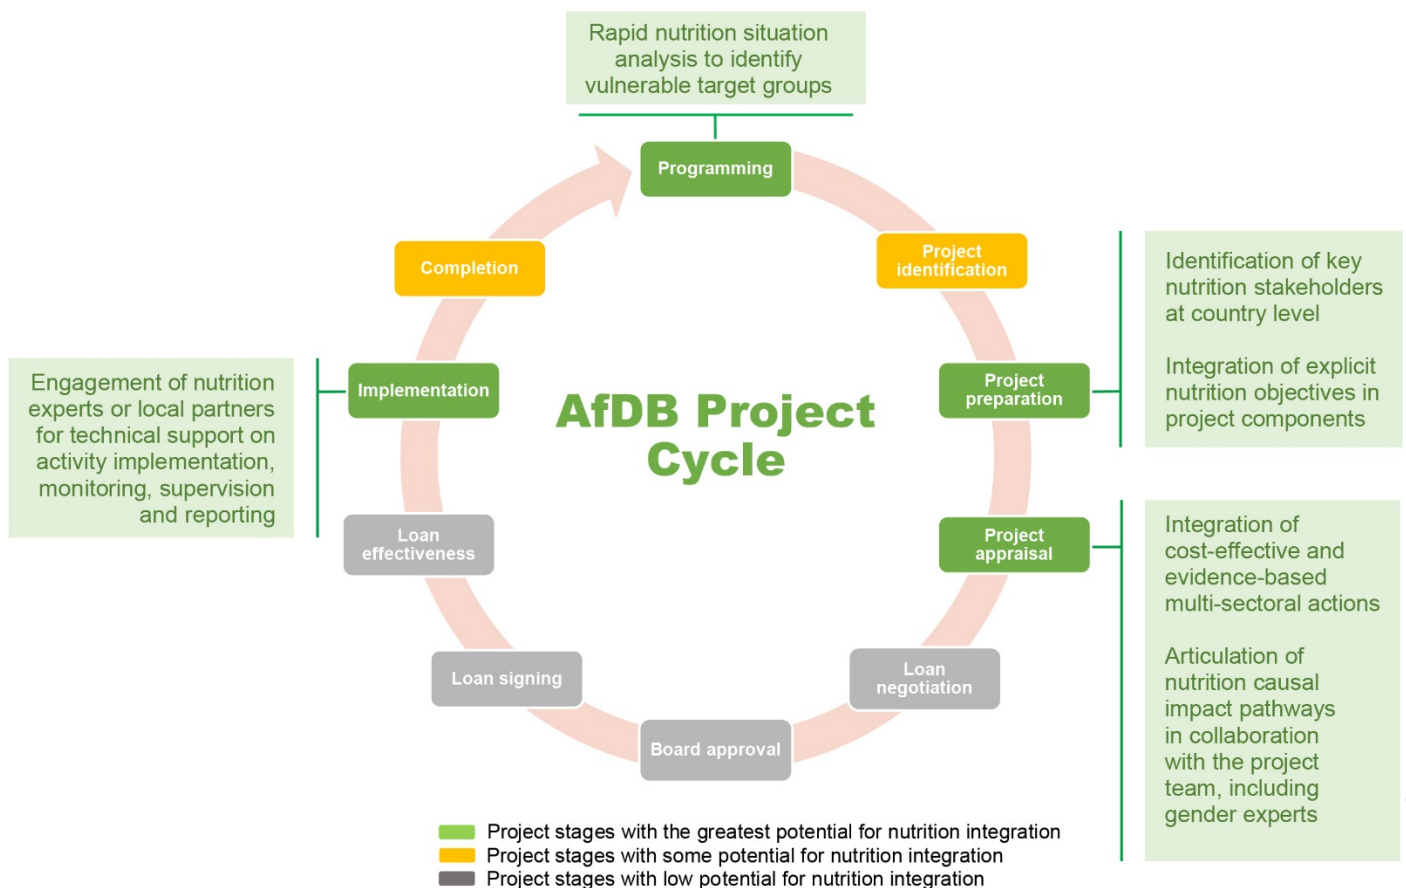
Rapid nutrition situation analysis to identify vulnerable target groups

Programming

Project identification

Identification of key nutrition stakeholders at country level

Integration of explicit nutrition objectives in project components

Completion

Engagement of nutrition experts or local partners for technical support on activity implementation, monitoring, supervision and reporting

Implementation

AfDB Project Cycle

Project preparation

Loan effectiveness

Project appraisal

Integration of cost-effective and evidence-based multi-sectoral actions

Articulation of nutrition causal impact pathways in collaboration with the project team, including gender experts

Loan signing

Loan negotiation

Board approval

Project stages with the greatest potential for nutrition integration
Project stages with some potential for nutrition integration
Project stages with low potential for nutrition integration